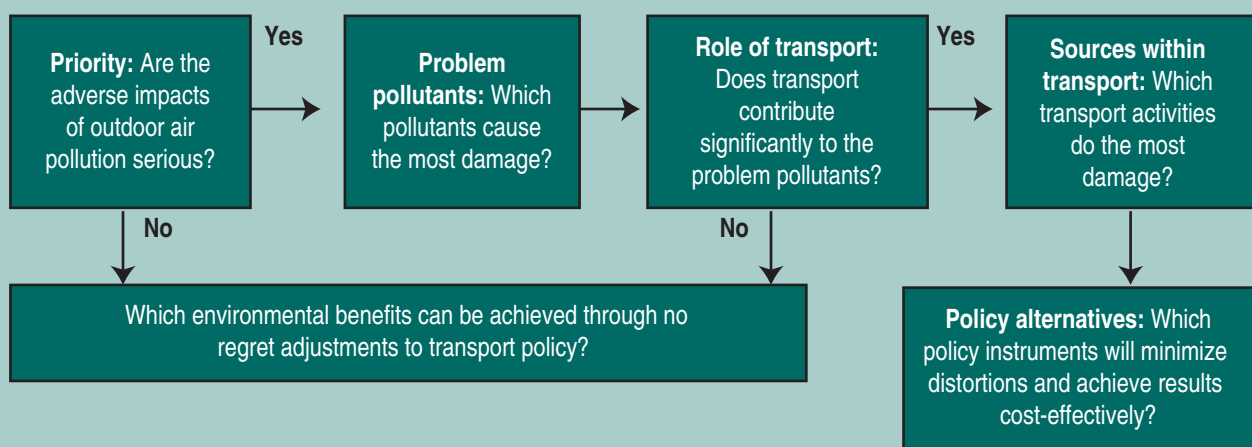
Priority: Are the adverse impacts of outdoor air pollution serious?

Yes

Problem pollutants: Which pollutants cause the most damage?

Role of transport: Does transport contribute significantly to the problem pollutants?

Yes

Sources within transport: Which transport activities do the most damage?

No

No

Which environmental benefits can be achieved through no regret adjustments to transport policy?

Policy alternatives: Which policy instruments will minimize distortions and achieve results cost-effectively?